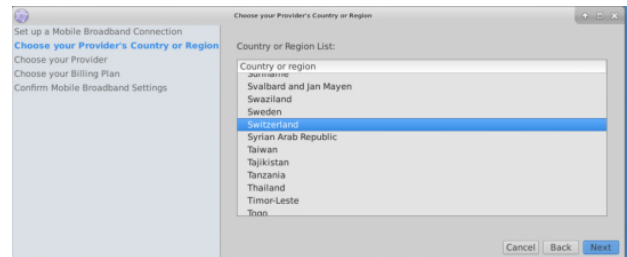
Choose your Provider's Country or Region

Set up a Mobile Broadband Connection
Choose your Provider's Country or Region
Choose your Provider
Choose your Billing Plan
Confirm Mobile Broadband Settings

Country or Region List:

Country or region
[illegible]
Svalbard and Jan Mayen
Swaziland
Sweden
Switzerland
Syrian Arab Republic
Taiwan
Tajikistan
Tanzania
Thailand
Timor-Leste
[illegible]

Cancel
Back
Next